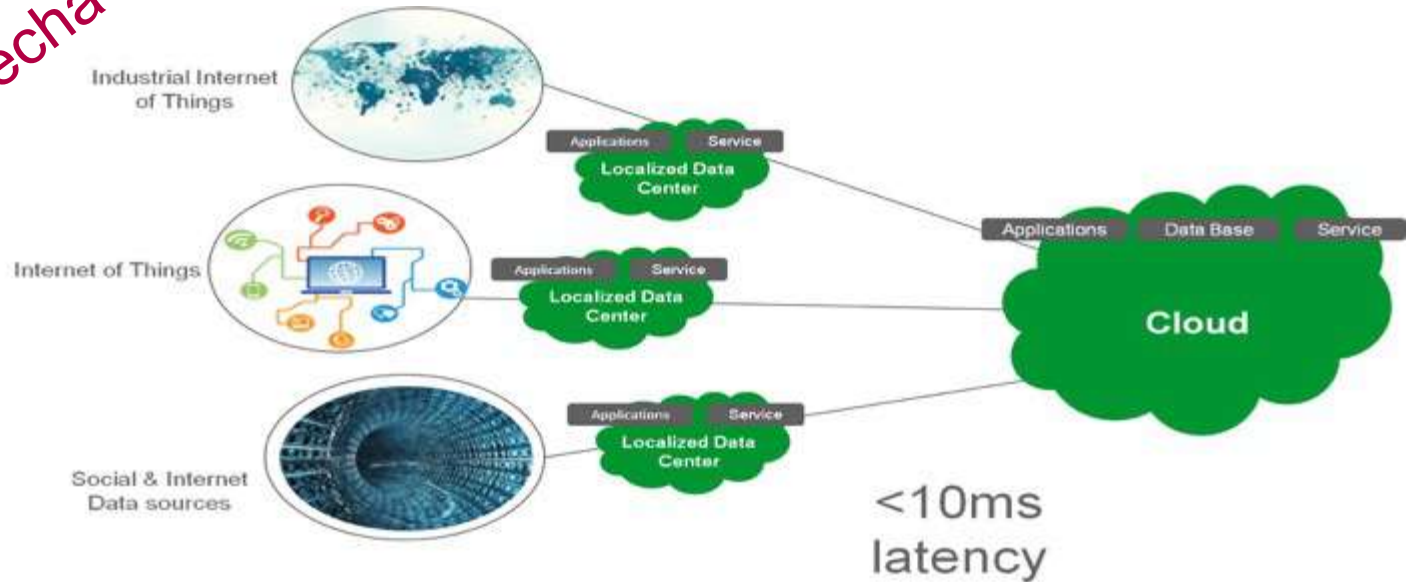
echa

Industrial Internet of Things

Applications Service

Localized Data Center

Internet of Things

Applications Service

Localized Data Center

Social & Internet Data sources

Applications Service

Localized Data Center

Applications Data Base Service

Cloud

<10ms latency